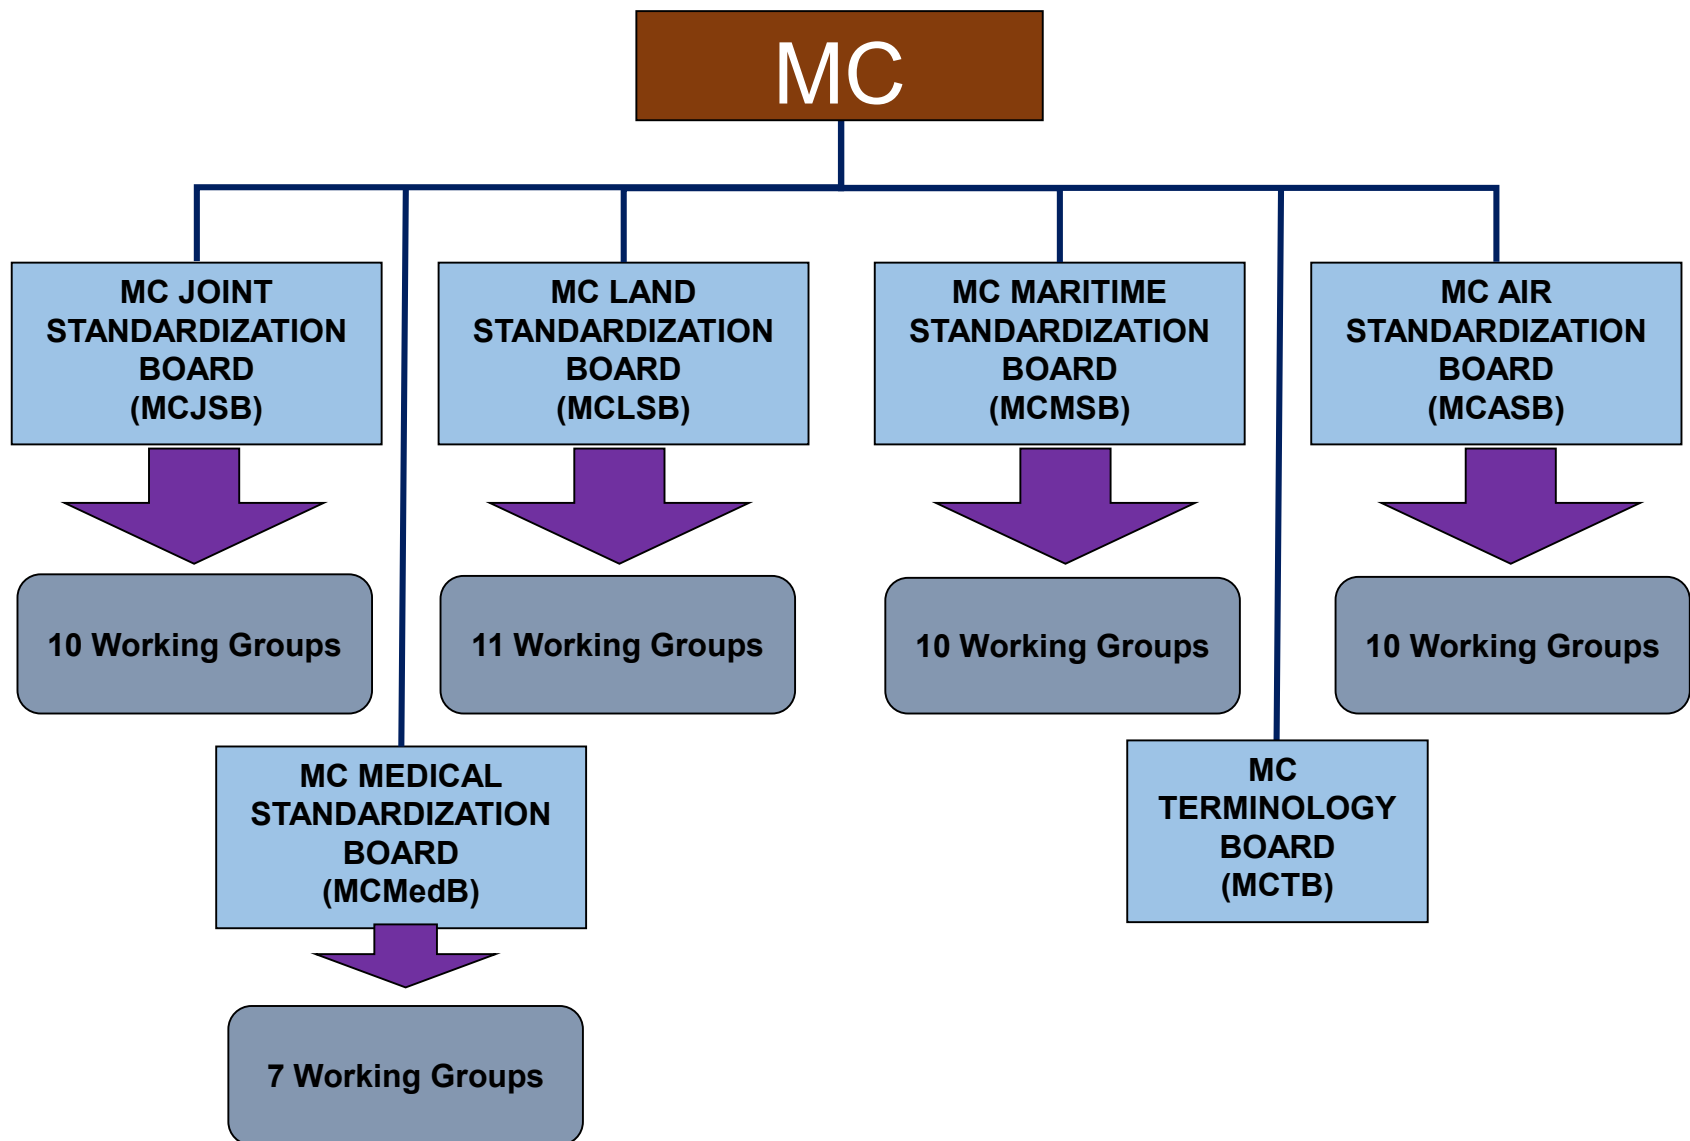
MC

MC JOINT STANDARDIZATION BOARD (MCJSB)

MC LAND STANDARDIZATION BOARD (MCLSB)

MC MARITIME STANDARDIZATION BOARD (MCMSB)

MC AIR STANDARDIZATION BOARD (MCASB)

10 Working Groups

11 Working Groups

10 Working Groups

10 Working Groups

MC MEDICAL STANDARDIZATION BOARD (MCMedB)

MC TERMINOLOGY BOARD (MCTB)

7 Working Groups